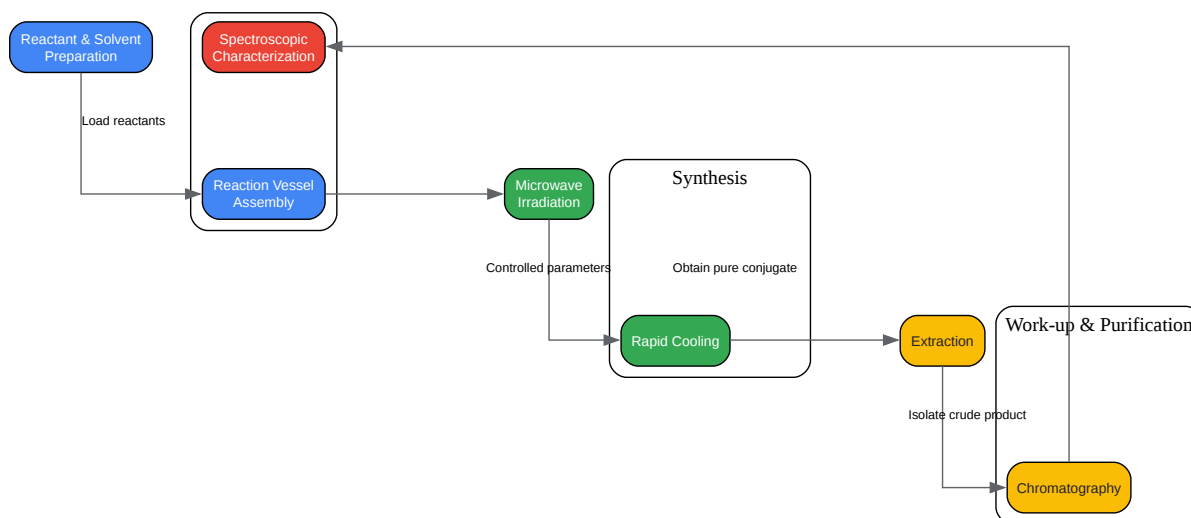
Reactant & Solvent Preparation

Spectroscopic Characterization

Load reactants

Reaction Vessel Assembly

Microwave Irradiation

Synthesis

Controlled parameters

Obtain pure conjugate

Rapid Cooling

Extraction

Work-up & Purification

Isolate crude product

Chromatography